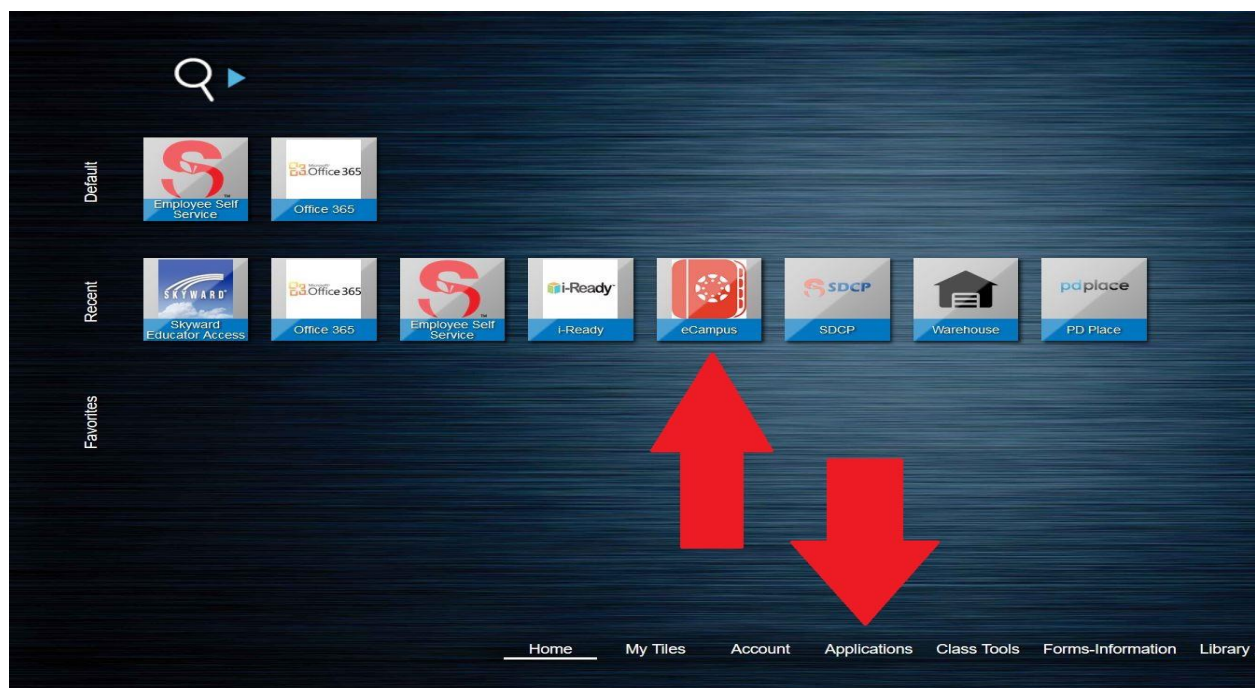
Default

Employee Self Service

Office 365

Office 365

Recent

SKYWARD

Skyward Educator Access

Office 365

Office 365

Employee Self Service

i-Ready

i-Ready

eCampus

SDCP

SDCP

Warehouse

pdplace

PD Place

Favorites

Home My Tiles Account Applications Class Tools Forms-Information Library